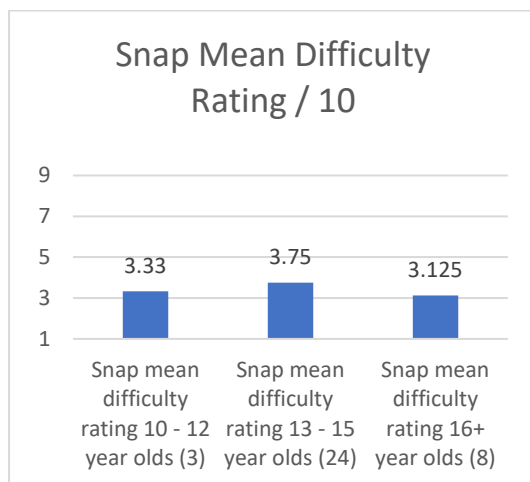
Snap Mean Difficulty Rating / 10

9
7
5
3
1

3.33
3.75
3.125

Snap mean difficulty rating 10 - 12 year olds (3)
Snap mean difficulty rating 13 - 15 year olds (24)
Snap mean difficulty rating 16+ year olds (8)